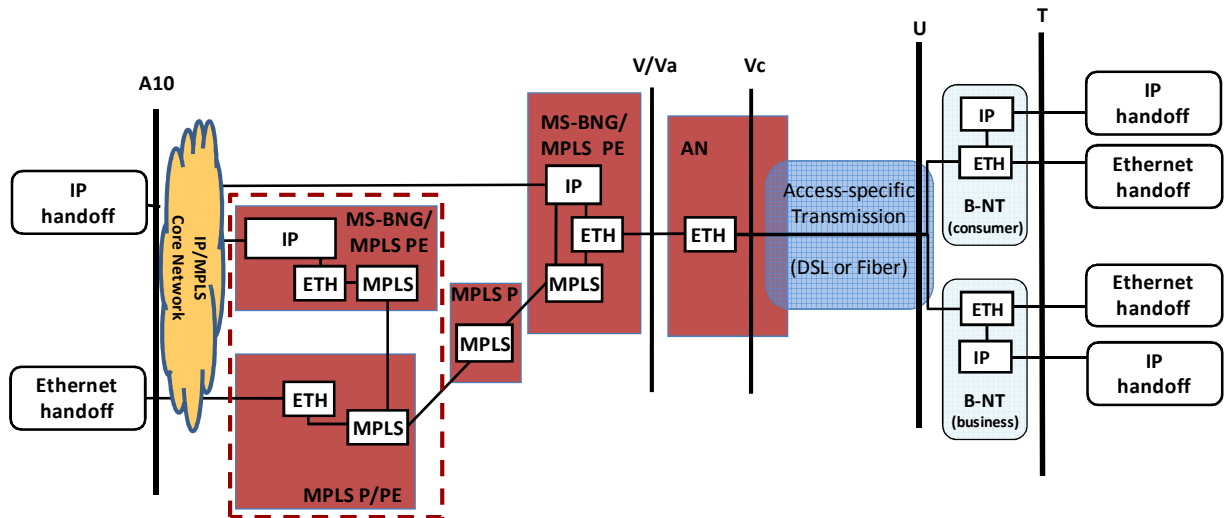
A10

V/Va

Vc

U

T

IP handoff

IP/MPLS Core Network

MS-BNG/ MPLS PE

IP

ETH

MPLS

Ethernet handoff

ETH

MPLS

MPLS P/PE

MPLS P

MPLS

MS-BNG/ MPLS PE

IP

ETH

MPLS

AN

ETH

Access-specific Transmission

(DSL or Fiber)

IP

ETH

B-NT (consumer)

IP handoff

Ethernet handoff

ETH

IP

B-NT (business)

Ethernet handoff

IP handoff